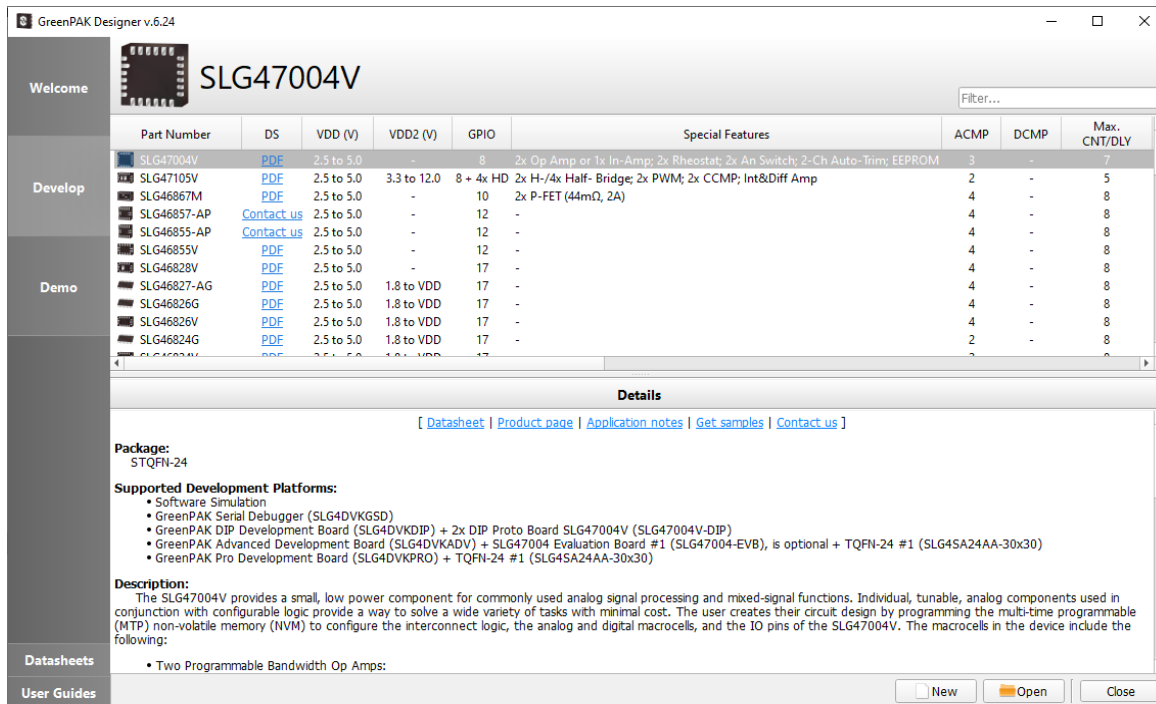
GreenPAK Designer v.6.24

Welcome

Develop

Demo

Datasheets

User Guides

SLG47004V

Filter...

| Part Number | DS | VDD (V) | VDD2 (V) | GPIO | Special Features | ACMP | DCMP | Max. CNT/DLY |
|---|---|---|---|---|---|---|---|---|
| SLG47004V | PDF | 2.5 to 5.0 | - | 8 | 2x Op Amp or 1x In-Amp; 2x Rheostat; 2x An Switch; 2-Ch Auto-Trim; EEPROM | 3 | - | 7 |
| SLG47105V | PDF | 2.5 to 5.0 | 3.3 to 12.0 | 8 + 4x HD | 2x H-/4x Half- Bridge; 2x PWM; 2x CCMP; Int&Diff Amp | 2 | - | 5 |
| SLG46867M | PDF | 2.5 to 5.0 | - | 10 | 2x P-FET (44mΩ, 2A) | 4 | - | 8 |
| SLG46857-AP | Contact us | 2.5 to 5.0 | - | 12 | - | 4 | - | 8 |
| SLG46855-AP | Contact us | 2.5 to 5.0 | - | 12 | - | 4 | - | 8 |
| SLG46855V | PDF | 2.5 to 5.0 | - | 12 | - | 4 | - | 8 |
| SLG46828V | PDF | 2.5 to 5.0 | - | 17 | - | 4 | - | 8 |
| SLG46827-AG | PDF | 2.5 to 5.0 | 1.8 to VDD | 17 | - | 4 | - | 8 |
| SLG46826G | PDF | 2.5 to 5.0 | 1.8 to VDD | 17 | - | 4 | - | 8 |
| SLG46826V | PDF | 2.5 to 5.0 | 1.8 to VDD | 17 | - | 4 | - | 8 |
| SLG46824G | PDF | 2.5 to 5.0 | 1.8 to VDD | 17 | - | 2 | - | 8 |

Details

[ Datasheet | Product page | Application notes | Get samples | Contact us ]

Package:
STQFN-24

Supported Development Platforms:
• Software Simulation
• GreenPAK Serial Debugger (SLG4DVKGSD)
• GreenPAK DIP Development Board (SLG4DVKDIP) + 2x DIP Proto Board SLG47004V (SLG47004V-DIP)
• GreenPAK Advanced Development Board (SLG4DVKADV) + SLG47004 Evaluation Board #1 (SLG47004-EVB), is optional + TQFN-24 #1 (SLG4SA24AA-30x30)
• GreenPAK Pro Development Board (SLG4DVKPRO) + TQFN-24 #1 (SLG4SA24AA-30x30)

Description:
The SLG47004V provides a small, low power component for commonly used analog signal processing and mixed-signal functions. Individual, tunable, analog components used in conjunction with configurable logic provide a way to solve a wide variety of tasks with minimal cost. The user creates their circuit design by programming the multi-time programmable (MTP) non-volatile memory (NVM) to configure the interconnect logic, the analog and digital macrocells, and the IO pins of the SLG47004V. The macrocells in the device include the following:

• Two Programmable Bandwidth Op Amps:

New Open Close